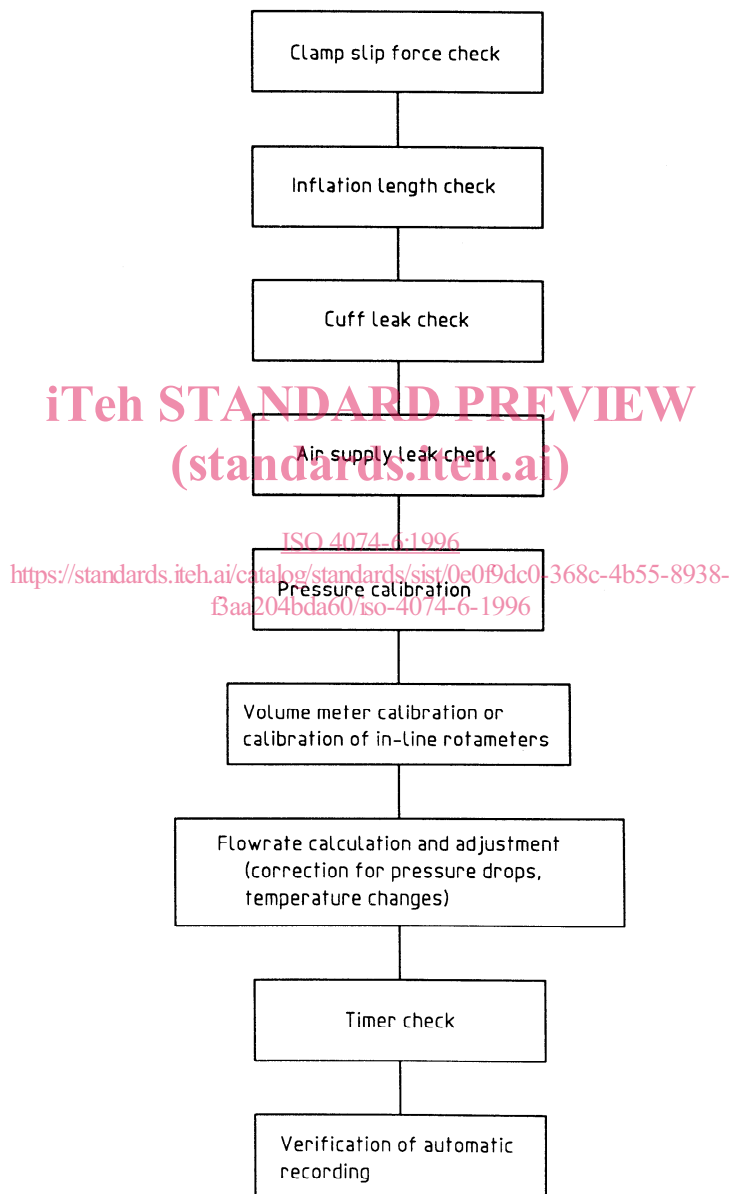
Clamp slip force check

Inflation length check

Cuff leak check

iTeh STANDARD PREVIEW
(standards.iteh.ai)

Air supply leak check

ISO 4074-6:1996
https://standards.iteh.ai/catalog/standards/sist/0e0f9dc0-368c-4b55-8938-f3aa204bda60/iso-4074-6-1996

Pressure calibration

Volume meter calibration or calibration of in-line rotameters

Flowrate calculation and adjustment (correction for pressure drops, temperature changes)

Timer check

Verification of automatic recording